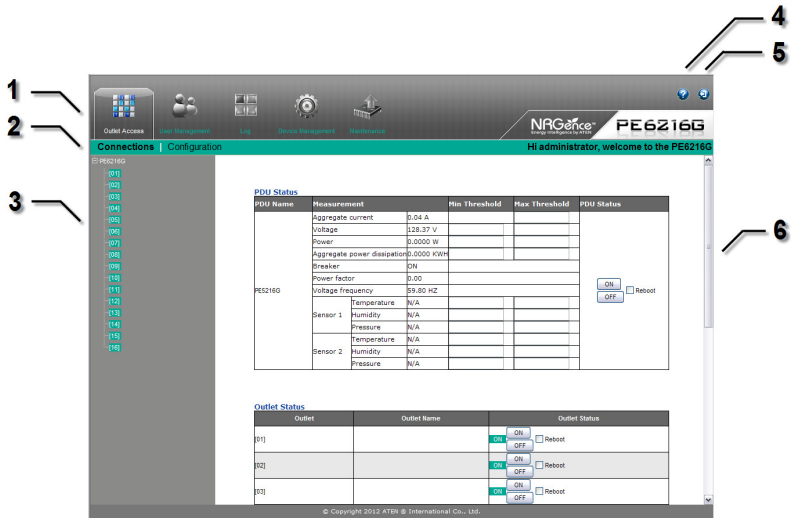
1
2
3
4
5
6

Outlet Access   User Management   Log   Device Management   Maintenance

NRGence™ Energy Intelligence by ATEN   PE6216G

Connections | Configuration   Hi administrator, welcome to the PE6216G

PE6216G
[01]
[02]
[03]
[04]
[05]
[06]
[07]
[08]
[09]
[10]
[11]
[12]
[13]
[14]
[15]
[16]

PDU Status

| PDU Name | Measurement | | | Min Threshold | Max Threshold | PDU Status |
|---|---|---|---|---|---|---|
| PE6216G | Aggregate current | | 0.04 A | | | ON OFF Reboot |
| | Voltage | | 128.37 V | | | |
| | Power | | 0.0000 W | | | |
| | Aggregate power dissipation | | 0.0000 KWH | | | |
| | Breaker | | ON | | | |
| | Power factor | | 0.00 | | | |
| | Voltage frequency | | 59.80 HZ | | | |
| | Sensor 1 | Temperature | N/A | | | |
| | | Humidity | N/A | | | |
| | | Pressure | N/A | | | |
| | Sensor 2 | Temperature | N/A | | | |
| | | Humidity | N/A | | | |
| | | Pressure | N/A | | | |

Outlet Status

| Outlet | Outlet Name | Outlet Status |
|---|---|---|
| [01] | | ON ON OFF Reboot |
| [02] | | ON ON OFF Reboot |
| [03] | | ON ON OFF Reboot |

© Copyright 2012 ATEN ® International Co., Ltd.